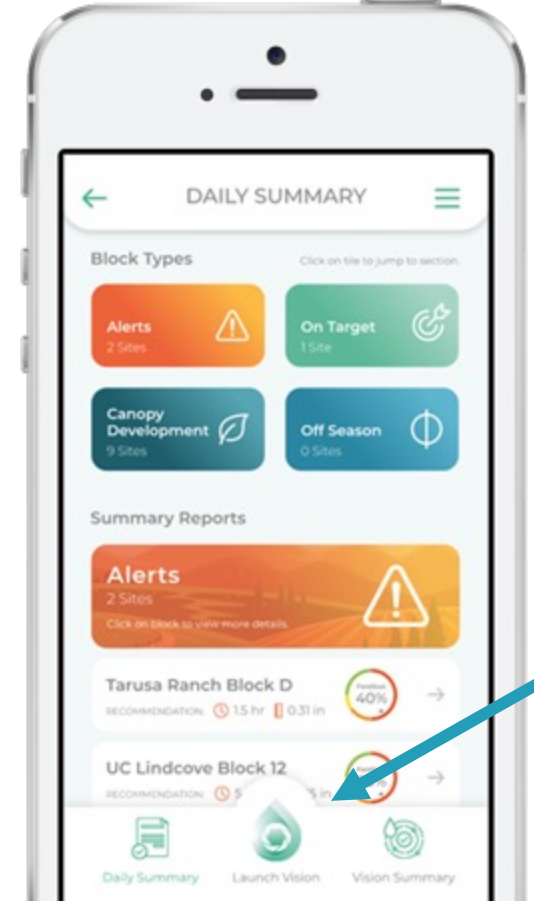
DAILY SUMMARY

Block Types

Click on tile to jump to section.

Alerts
2 Sites

On Target
1 Site

Canopy Development
9 Sites

Off Season
0 Sites

Summary Reports

Alerts
2 Sites
Click on block to view more details.

Tarusa Ranch Block D
RECOMMENDATION: 1.5 hr 0.31 in
Fieldlevel
40%

UC Lindcove Block 12
RECOMMENDATION: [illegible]

Daily Summary
Launch Vision
Vision Summary